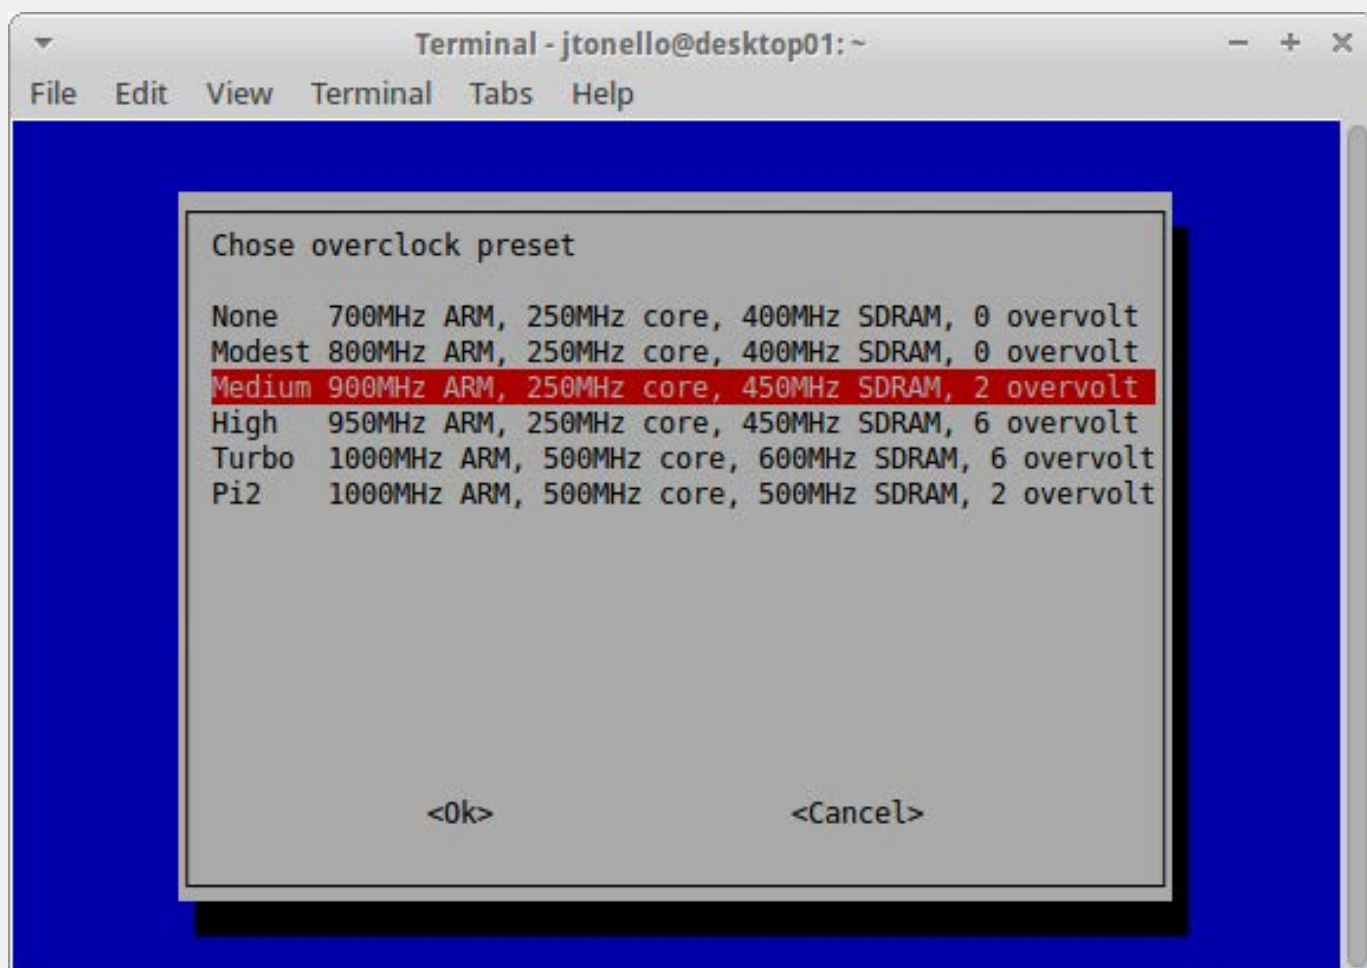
Terminal - jtonello@desktop01: ~

File Edit View Terminal Tabs Help

Chose overclock preset

None 700MHz ARM, 250MHz core, 400MHz SDRAM, 0 overvolt
Modest 800MHz ARM, 250MHz core, 400MHz SDRAM, 0 overvolt
Medium 900MHz ARM, 250MHz core, 450MHz SDRAM, 2 overvolt
High 950MHz ARM, 250MHz core, 450MHz SDRAM, 6 overvolt
Turbo 1000MHz ARM, 500MHz core, 600MHz SDRAM, 6 overvolt
Pi2 1000MHz ARM, 500MHz core, 500MHz SDRAM, 2 overvolt

<Ok> <Cancel>